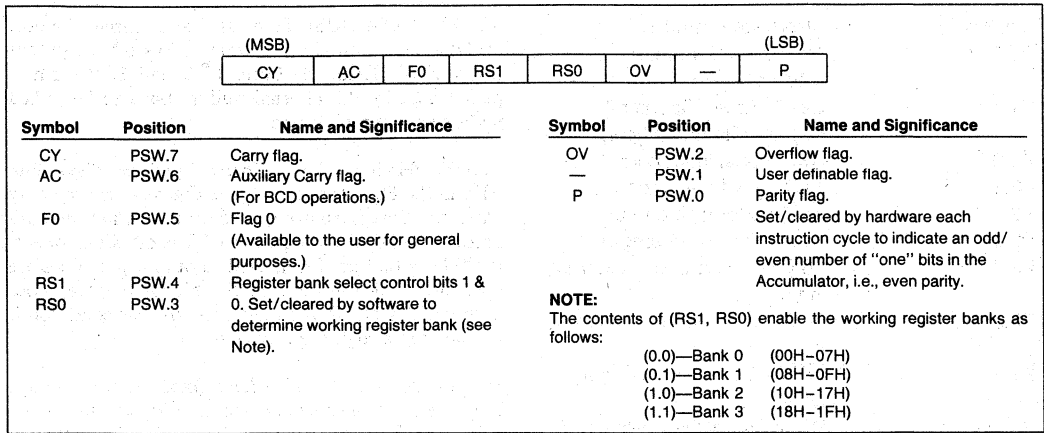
(MSB) (LSB)

| CY | AC | F0 | RS1 | RS0 | OV | — | P |
|---|---|---|---|---|---|---|---|

| Symbol | Position | Name and Significance |
|---|---|---|
| CY | PSW.7 | Carry flag. |
| AC | PSW.6 | Auxiliary Carry flag. (For BCD operations.) |
| F0 | PSW.5 | Flag 0 (Available to the user for general purposes.) |
| RS1 | PSW.4 | Register bank select control bits 1 & 0. Set/cleared by software to determine working register bank (see Note). |
| RS0 | PSW.3 | |

| Symbol | Position | Name and Significance |
|---|---|---|
| OV | PSW.2 | Overflow flag. |
| — | PSW.1 | User definable flag. |
| P | PSW.0 | Parity flag. Set/cleared by hardware each instruction cycle to indicate an odd/even number of "one" bits in the Accumulator, i.e., even parity. |

NOTE:
The contents of (RS1, RS0) enable the working register banks as follows:
(0.0)—Bank 0 (00H–07H)
(0.1)—Bank 1 (08H–0FH)
(1.0)—Bank 2 (10H–17H)
(1.1)—Bank 3 (18H–1FH)